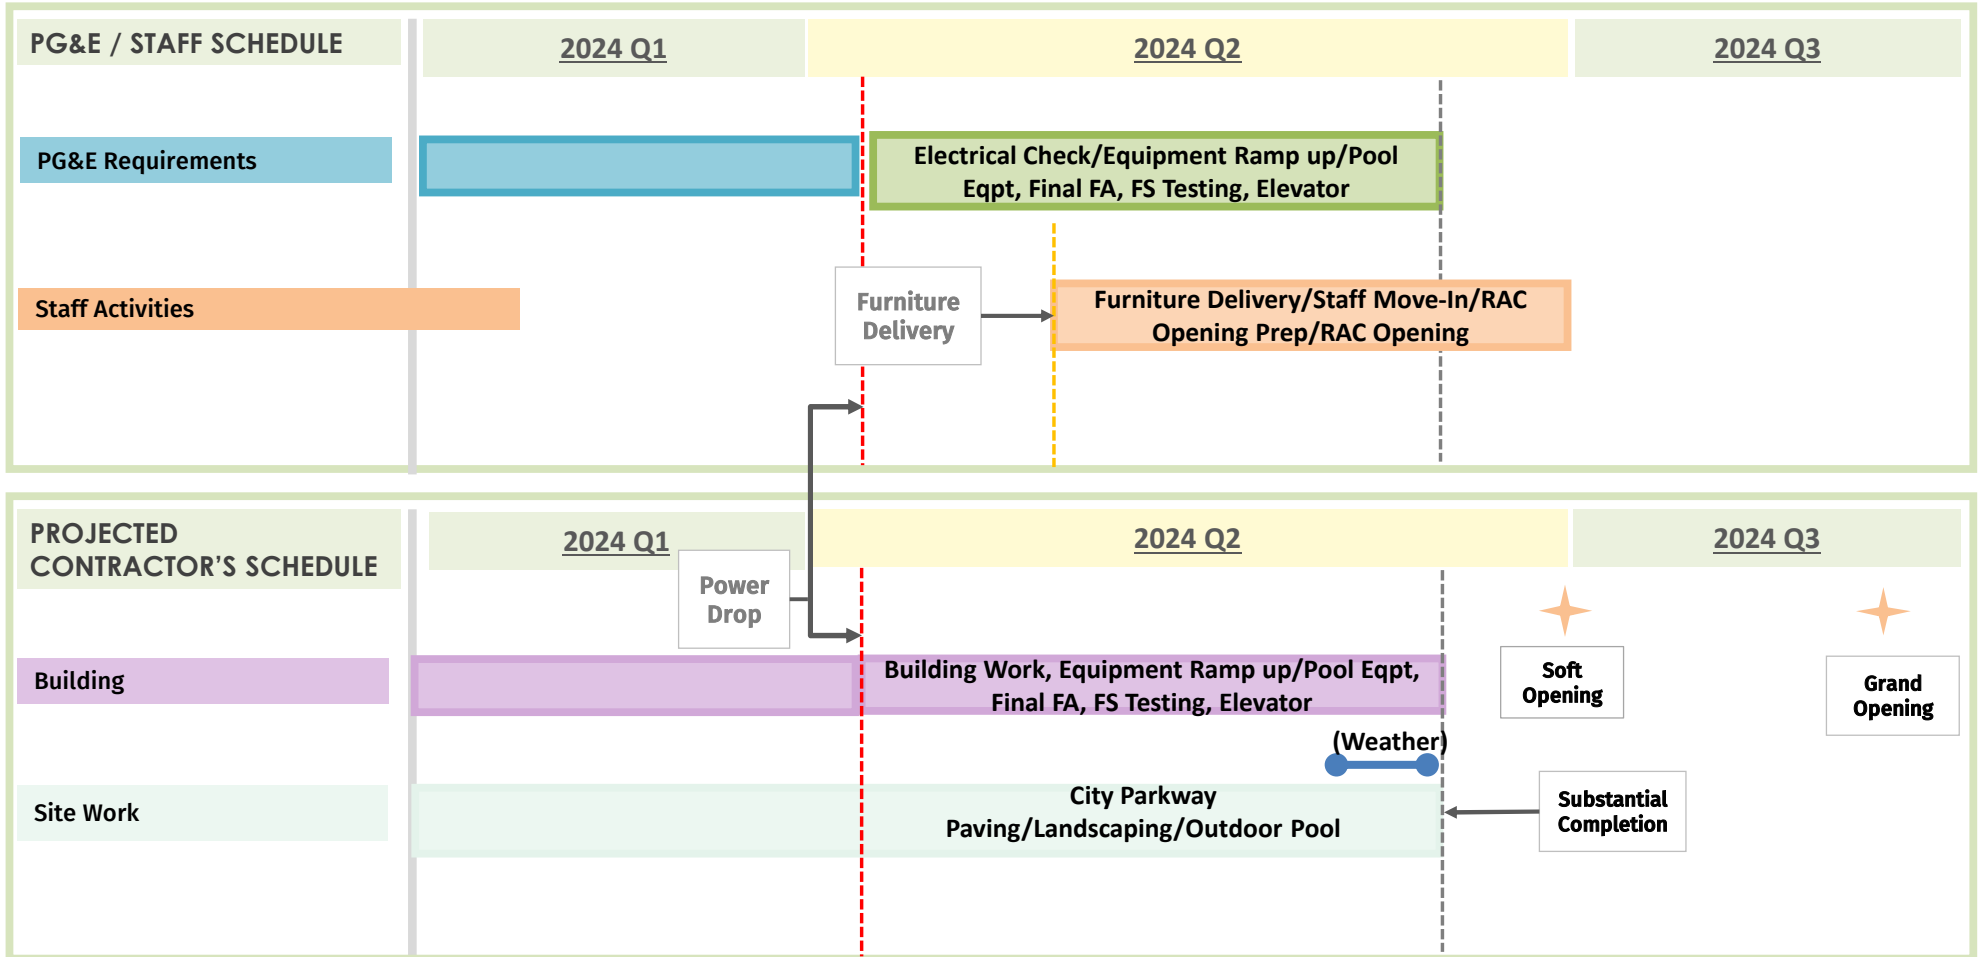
PG&E / STAFF SCHEDULE

2024 Q1

2024 Q2

2024 Q3

PG&E Requirements

Electrical Check/Equipment Ramp up/Pool Eqpt, Final FA, FS Testing, Elevator

Staff Activities

Furniture Delivery

Furniture Delivery/Staff Move-In/RAC Opening Prep/RAC Opening

PROJECTED CONTRACTOR'S SCHEDULE

2024 Q1

Power Drop

2024 Q2

2024 Q3

Building

Building Work, Equipment Ramp up/Pool Eqpt, Final FA, FS Testing, Elevator

Soft Opening

Grand Opening

(Weather)

Site Work

City Parkway Paving/Landscaping/Outdoor Pool

Substantial Completion